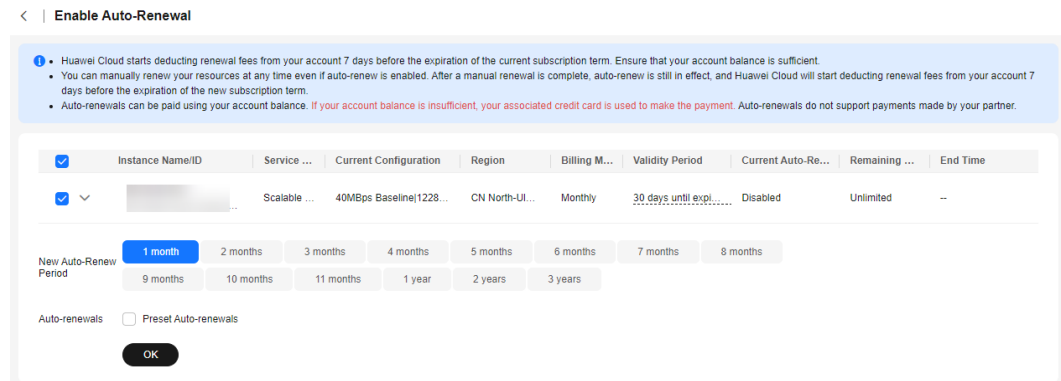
< | Enable Auto-Renewal

• Huawei Cloud starts deducting renewal fees from your account 7 days before the expiration of the current subscription term. Ensure that your account balance is sufficient.
• You can manually renew your resources at any time even if auto-renew is enabled. After a manual renewal is complete, auto-renew is still in effect, and Huawei Cloud will start deducting renewal fees from your account 7 days before the expiration of the new subscription term.
• Auto-renewals can be paid using your account balance. If your account balance is insufficient, your associated credit card is used to make the payment. Auto-renewals do not support payments made by your partner.

| | Instance Name/ID | Service ... | Current Configuration | Region | Billing M... | Validity Period | Current Auto-Re... | Remaining ... | End Time |
|---|---|---|---|---|---|---|---|---|---|
| | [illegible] | Scalable ... | 40MBps Baseline\|1228... | CN North-Ul... | Monthly | 30 days until expi... | Disabled | Unlimited | -- |

New Auto-Renew Period
1 month | 2 months | 3 months | 4 months | 5 months | 6 months | 7 months | 8 months
9 months | 10 months | 11 months | 1 year | 2 years | 3 years

Auto-renewals
Preset Auto-renewals

OK